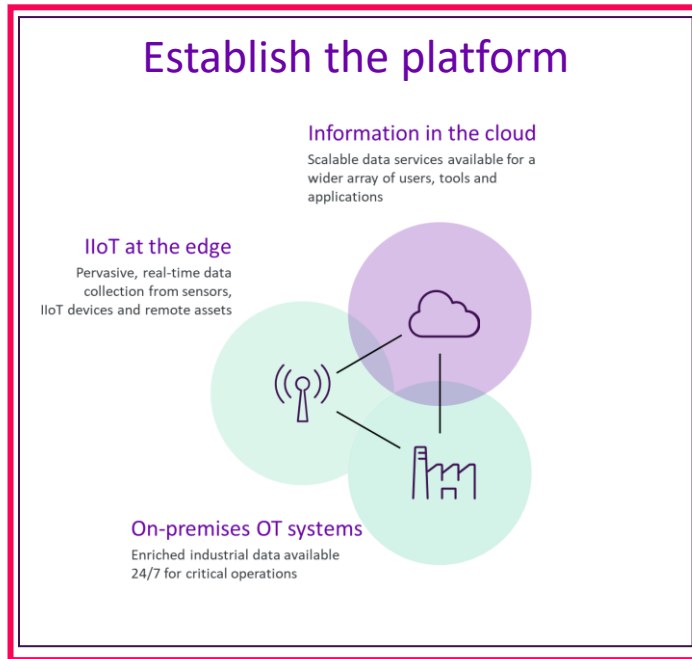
Establish the platform

Information in the cloud

Scalable data services available for a wider array of users, tools and applications

IIoT at the edge

Pervasive, real-time data collection from sensors, IIoT devices and remote assets

On-premises OT systems

Enriched industrial data available 24/7 for critical operations